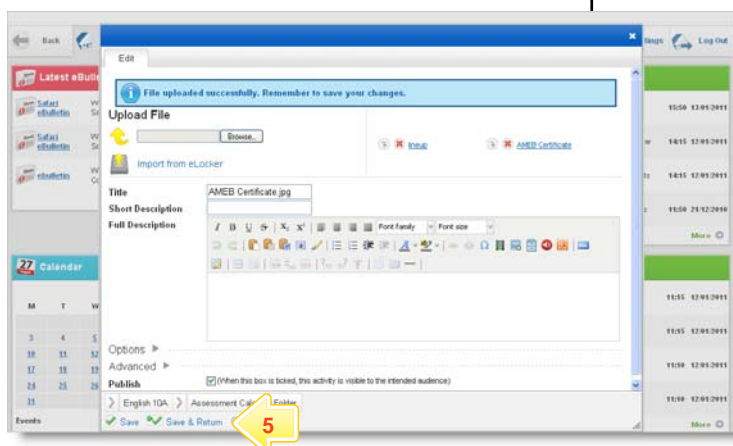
Back

Latest eBulle

Safari eBulletin W Sc

Safari eBulletin W Sc

eBulletin W Cc

27 Calendar

M T W

3 4 5

10 11 12

17 18 19

24 25 26

31

Events

ttings Log Out

15:50 13/01/2011

ar 14:15 12/01/2011

ts 14:15 12/01/2011

11:50 21/12/2010

More

11:15 12/01/2011

11:15 12/01/2011

11:10 12/01/2011

11:10 12/01/2011

More

Edit

File uploaded successfully. Remember to save your changes.

Upload File

Browse...

Import from eLocker

lineup

AMEB Certificate

Title AMEB Certificate.jpg

Short Description

Full Description

B I U S X₂ X² Font family Font size

Options ▸

Advanced ▸

Publish (When this box is ticked, this activity is visible to the intended audience)

English 10A Assessment Cal Folder

Save Save & Return

5